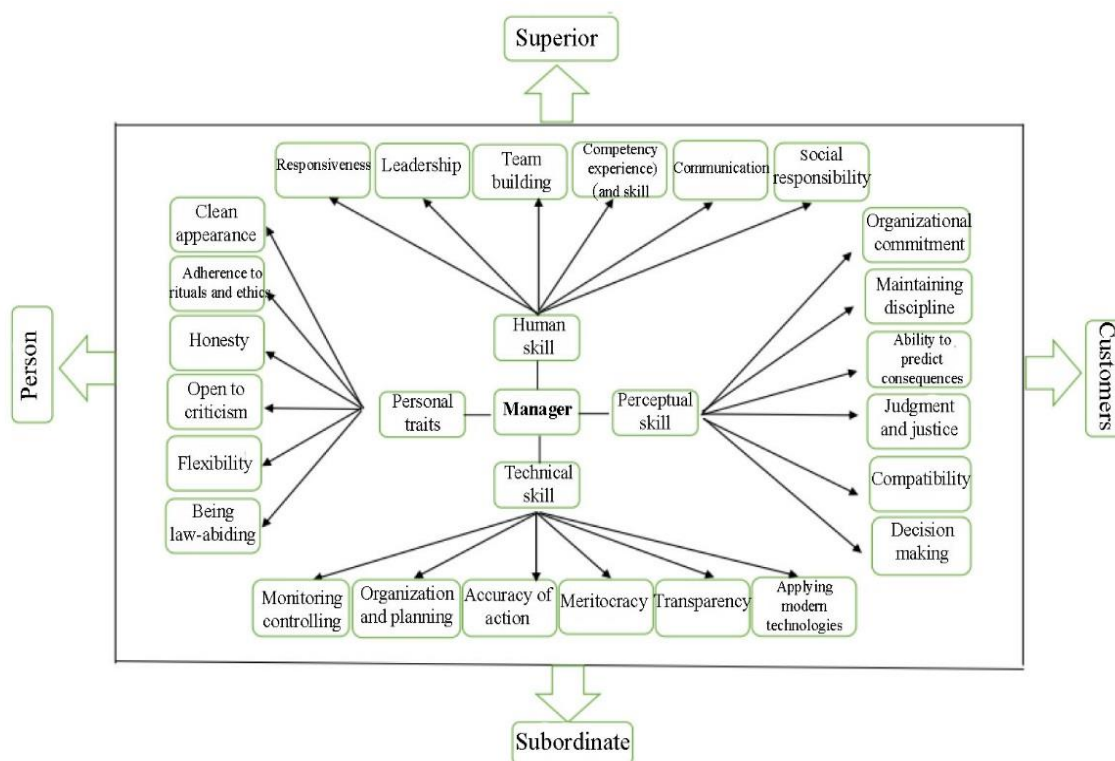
Superior

Responsiveness

Leadership

Team building

Competency experience) (and skill

Communication

Social responsibility

Clean appearance

Adherence to rituals and ethics

Honesty

Open to criticism

Flexibility

Being law-abiding

Person

Human skill

Personal traits

Manager

Perceptual skill

Technical skill

Organizational commitment

Maintaining discipline

Ability to predict consequences

Judgment and justice

Compatibility

Decision making

Customers

Monitoring controlling

Organization and planning

Accuracy of action

Meritocracy

Transparency

Applying modern technologies

Subordinate